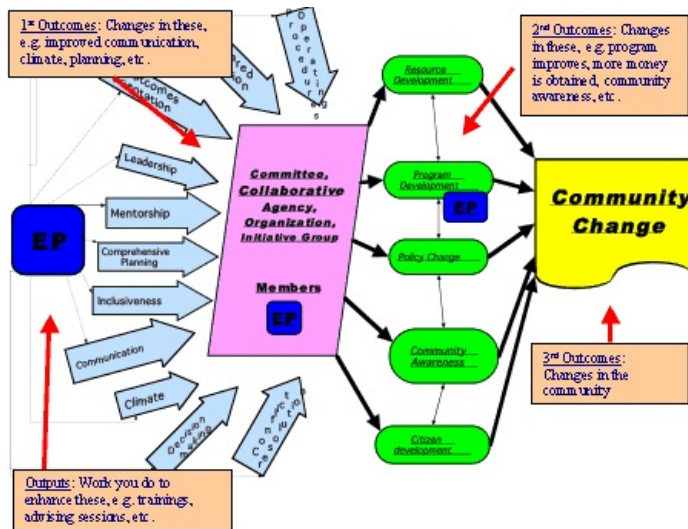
1st Outcomes: Changes in these, e.g. improved communication, climate, planning, etc.

2nd Outcomes: Changes in these, e.g. program improves, more money is obtained, community awareness, etc.

Procedures

Operating

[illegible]ed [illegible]n

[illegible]utcomes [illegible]ation

Leadership

Mentorship

Comprehensive Planning

Inclusiveness

Communication

Climate

Decision Making

Conflict Resolution

EP

Committee, Collaborative Agency, Organization, Initiative Group

Members

EP

Resource Development

Program Development

EP

Policy Change

Community Awareness

Citizen development

Community Change

3rd Outcomes: Changes in the community

Outputs: Work you do to enhance these, e.g. trainings, advising sessions, etc.